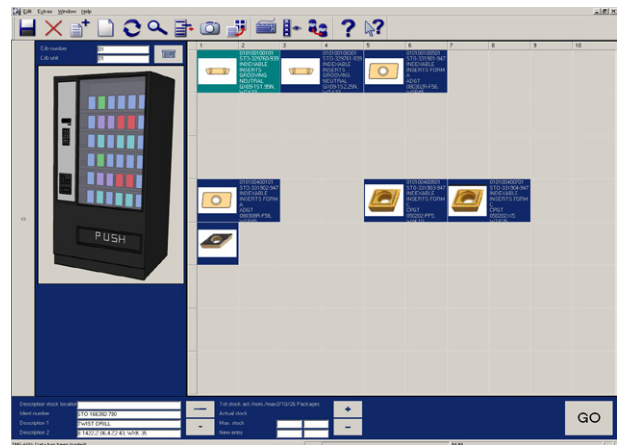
Edit Extras Window Help

Crib number
Crib unit

PUSH

1 2 3 4 5 6 7 8 9 10

0101010101
STO-329760-939
INDEXABLE
INSERTS
GROOVING
NEUTRAL
GH09-151.99N

0101010301
STO-329762-939
INDEXABLE
INSERTS
GROOVING
NEUTRAL
GH09-152.29N

0101010201
STO-331902-947
INDEXABLE
INSERTS FORM
A
ADGT
080302R-F56

0101030401
STO-331902-947
INDEXABLE
INSERTS FORM
A
ADGT
080308R-F56

0101040201
STO-331902-947
INDEXABLE
INSERTS FORM
A
CPGT
050202-PF5

0101040301
STO-331904-947
INDEXABLE
INSERTS FORM
A
CPGT
050202-VS

Description stock location
Ident number STO 166392 790
Description 1 TWIST DRILL
Description 2 D 14/22.0 l8.4.72.43 WXK 35

1st stock act./nom./max/0/10/26 Packages
Actual stock
Max. stock
New entry

GO